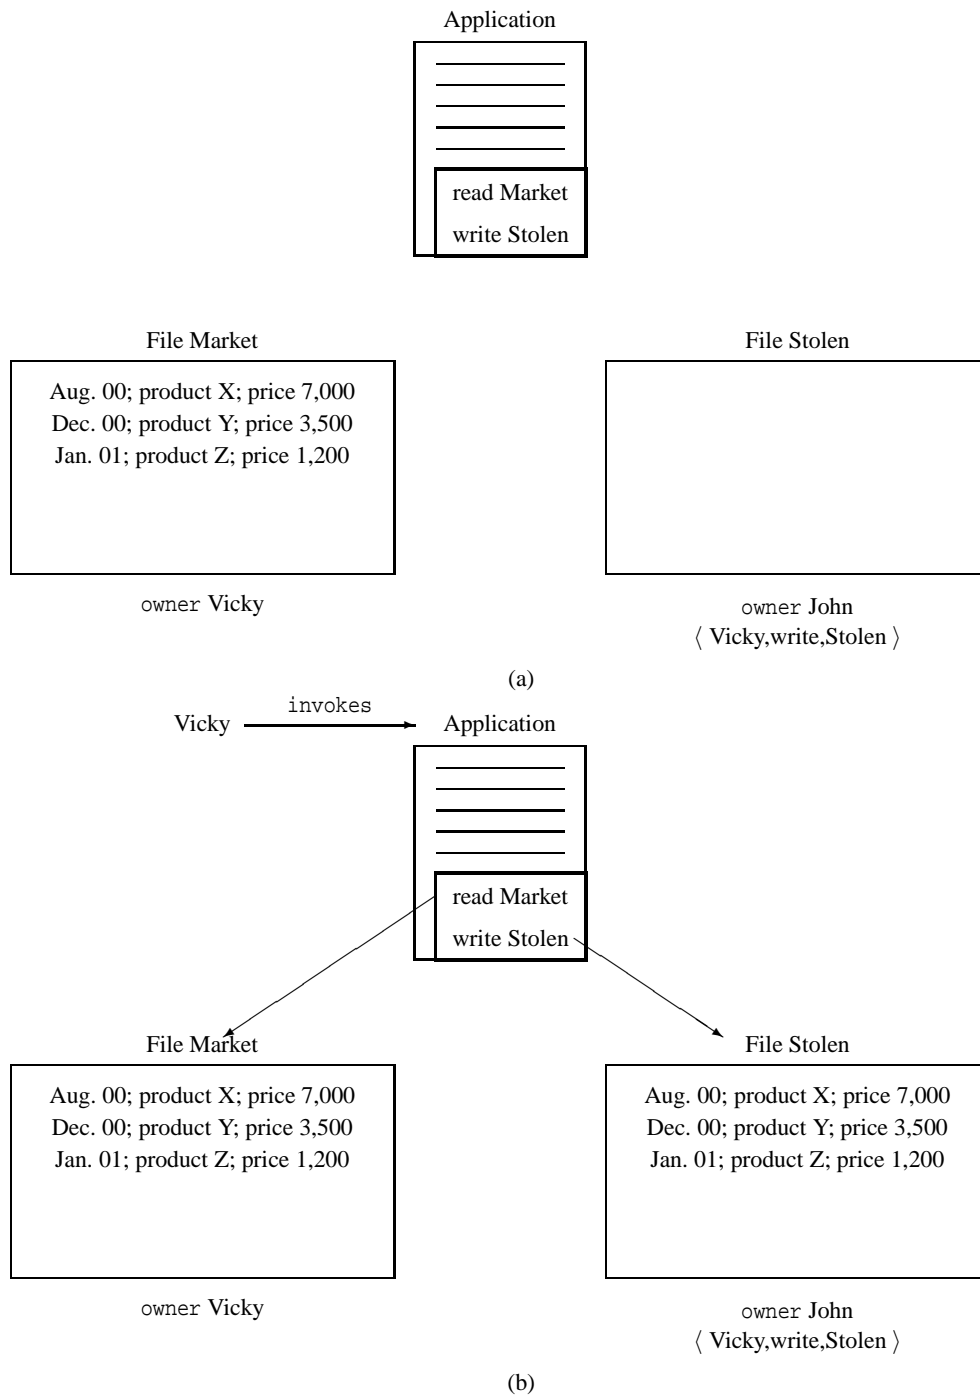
Application

read Market
write Stolen

File Market

Aug. 00; product X; price 7,000
Dec. 00; product Y; price 3,500
Jan. 01; product Z; price 1,200

owner Vicky

File Stolen

owner John
$\langle$ Vicky,write,Stolen $\rangle$

(a)

Vicky invokes Application

read Market
write Stolen

File Market

Aug. 00; product X; price 7,000
Dec. 00; product Y; price 3,500
Jan. 01; product Z; price 1,200

owner Vicky

File Stolen

Aug. 00; product X; price 7,000
Dec. 00; product Y; price 3,500
Jan. 01; product Z; price 1,200

owner John
$\langle$ Vicky,write,Stolen $\rangle$

(b)